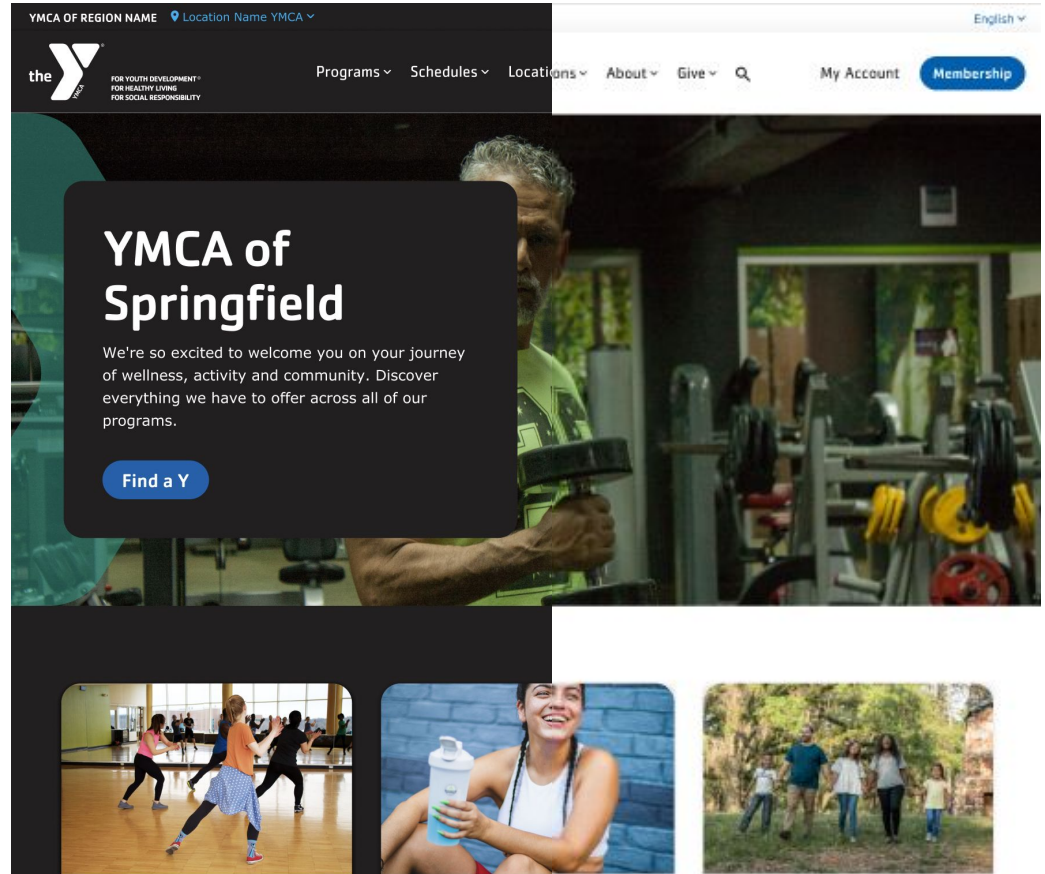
YMCA OF REGION NAME Location Name YMCA

English

the Y YMCA FOR YOUTH DEVELOPMENT® FOR HEALTHY LIVING FOR SOCIAL RESPONSIBILITY

Programs Schedules Locations About Give My Account Membership

YMCA of Springfield

We're so excited to welcome you on your journey of wellness, activity and community. Discover everything we have to offer across all of our programs.

Find a Y